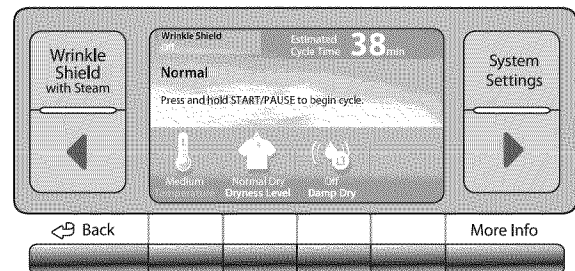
Wrinkle Shield with Steam

Wrinkle Shield Off

Estimated Cycle Time 38 min

Normal

Press and hold START/PAUSE to begin cycle.

Medium

Normal Dry Dryness Level

Off Damp Dry

System Settings

Back

More Info